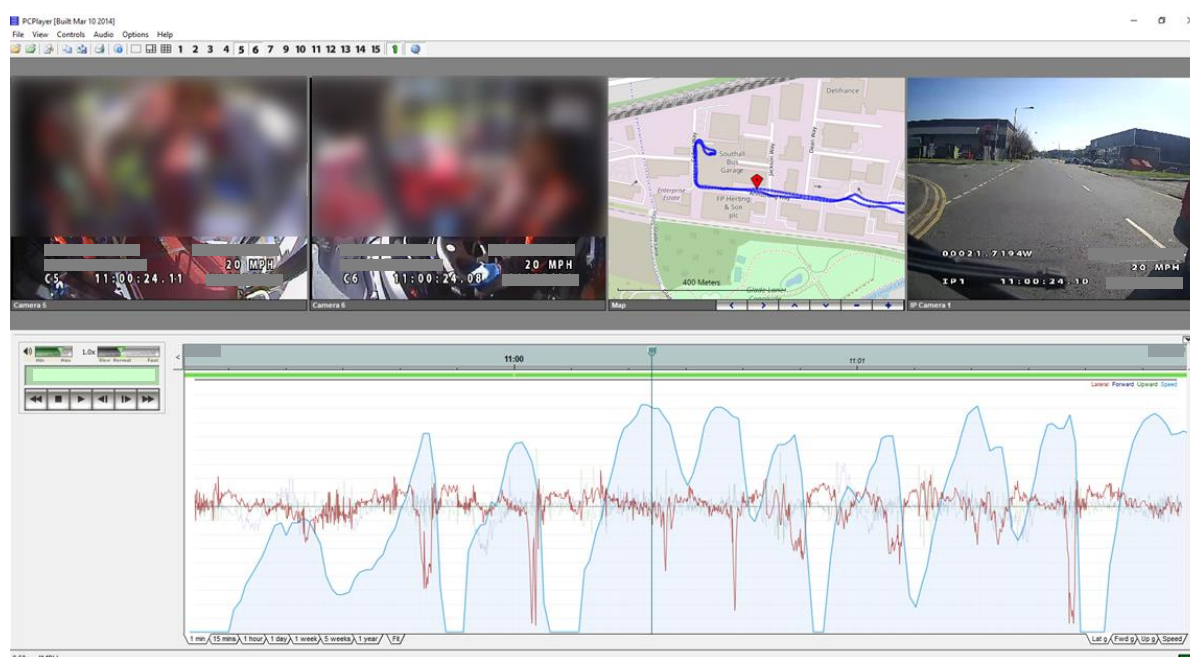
PCPlayer [Built Mar 10 2014]
File View Controls Audio Options Help
1 2 3 4 5 6 7 9 10 11 12 13 14 15 1

C5 11:00:24.11 20 MPH
Camera 5

C6 11:00:24.08 20 MPH
Camera 6

Delfrance
Southall Bus Garage
Jackson Way
Enterprise Estate
FP Herting & Son plc
Glade Lane Canalside
400 Meters
Map

00021.7194W
IP1 11:00:24.10 20 MPH
IP Camera 1

1.0x
Min Max Slow Normal Fast

11:00
11:01
Lateral Forward Upward Speed

1 min 15 mins 1 hour 1 day 1 week 5 weeks 1 year Fit
Lat g Fwd g Up g Speed